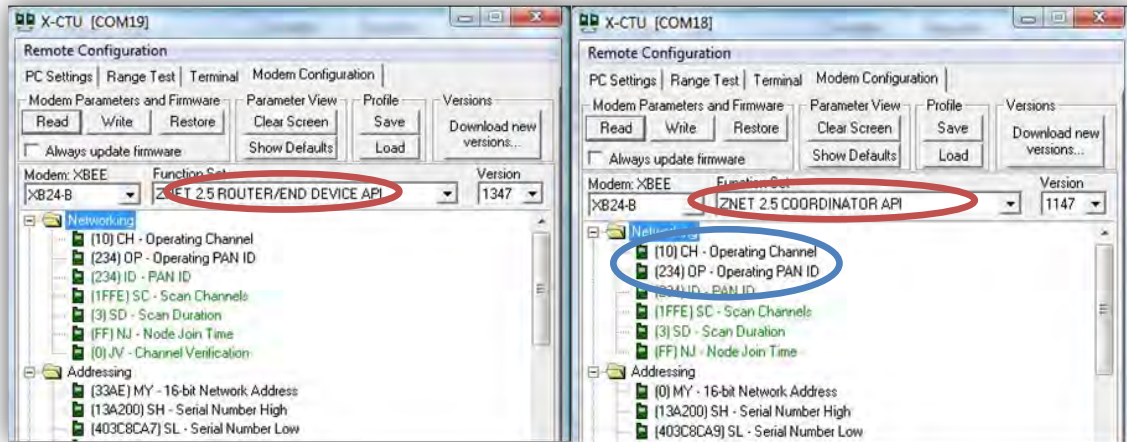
X-CTU [COM19]

Remote Configuration

PC Settings | Range Test | Terminal | Modem Configuration

Modem Parameters and Firmware
Read
Write
Restore
Always update firmware

Parameter View
Clear Screen
Show Defaults

Profile
Save
Load

Versions
Download new versions...

Modem: XBEE
XB24-B

Function Set
ZNET 2.5 ROUTER/END DEVICE API

Version
1347

Networking
(10) CH - Operating Channel
(234) OP - Operating PAN ID
(234) ID - PAN ID
(1FFE) SC - Scan Channels
(3) SD - Scan Duration
(FF) NJ - Node Join Time
(0) JV - Channel Verification
Addressing
(33AE) MY - 16-bit Network Address
(13A200) SH - Serial Number High
(403C8CA7) SL - Serial Number Low

X-CTU [COM18]

Remote Configuration

PC Settings | Range Test | Terminal | Modem Configuration

Modem Parameters and Firmware
Read
Write
Restore
Always update firmware

Parameter View
Clear Screen
Show Defaults

Profile
Save
Load

Versions
Download new versions...

Modem: XBEE
XB24-B

Function Set
ZNET 2.5 COORDINATOR API

Version
1147

Networking
(10) CH - Operating Channel
(234) OP - Operating PAN ID
(234) ID - PAN ID
(1FFE) SC - Scan Channels
(3) SD - Scan Duration
(FF) NJ - Node Join Time
Addressing
(0) MY - 16-bit Network Address
(13A200) SH - Serial Number High
(403C8CA9) SL - Serial Number Low